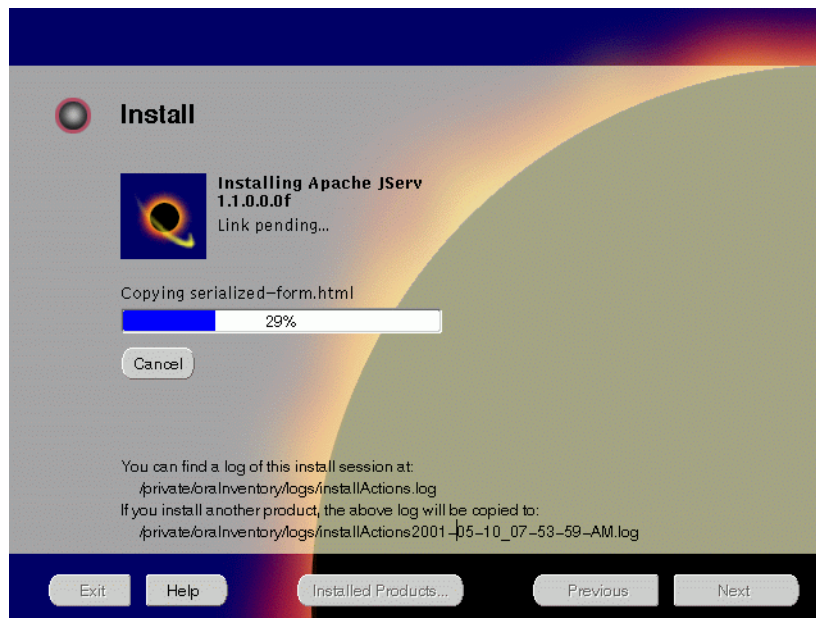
Install

Installing Apache JServ 1.1.0.0.0f

Link pending...

Copying serialized-form.html

29%

Cancel

You can find a log of this install session at:
/private/oraInventory/logs/installActions.log
If you install another product, the above log will be copied to:
/private/oraInventory/logs/installActions2001-05-10_07-53-59-AM.log

Exit

Help

Installed Products...

Previous

Next